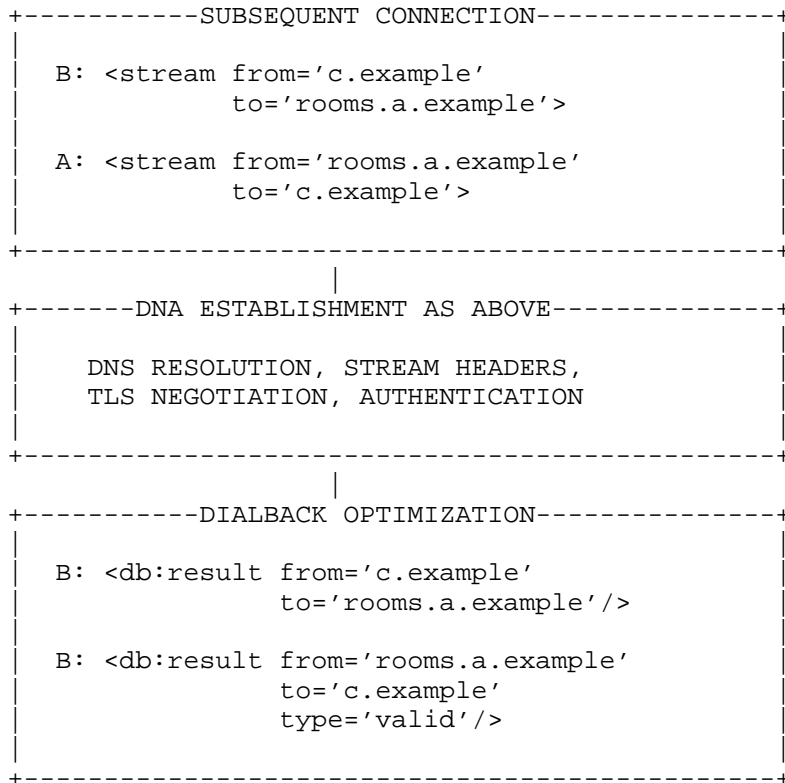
+------------SUBSEQUENT CONNECTION-----------------+
|                                                  |
|  B: <stream from='c.example'                     |
|             to='rooms.a.example'>                |
|                                                  |
|  A: <stream from='rooms.a.example'               |
|             to='c.example'>                      |
|                                                  |
+--------------------------------------------------+
                     |
+-------DNA ESTABLISHMENT AS ABOVE-----------------+
|                                                  |
|    DNS RESOLUTION, STREAM HEADERS,               |
|    TLS NEGOTIATION, AUTHENTICATION               |
|                                                  |
+--------------------------------------------------+
                     |
+-----------DIALBACK OPTIMIZATION------------------+
|                                                  |
|  B: <db:result from='c.example'                  |
|                to='rooms.a.example'/>            |
|                                                  |
|  B: <db:result from='rooms.a.example'            |
|                to='c.example'                    |
|                type='valid'/>                    |
|                                                  |
+--------------------------------------------------+